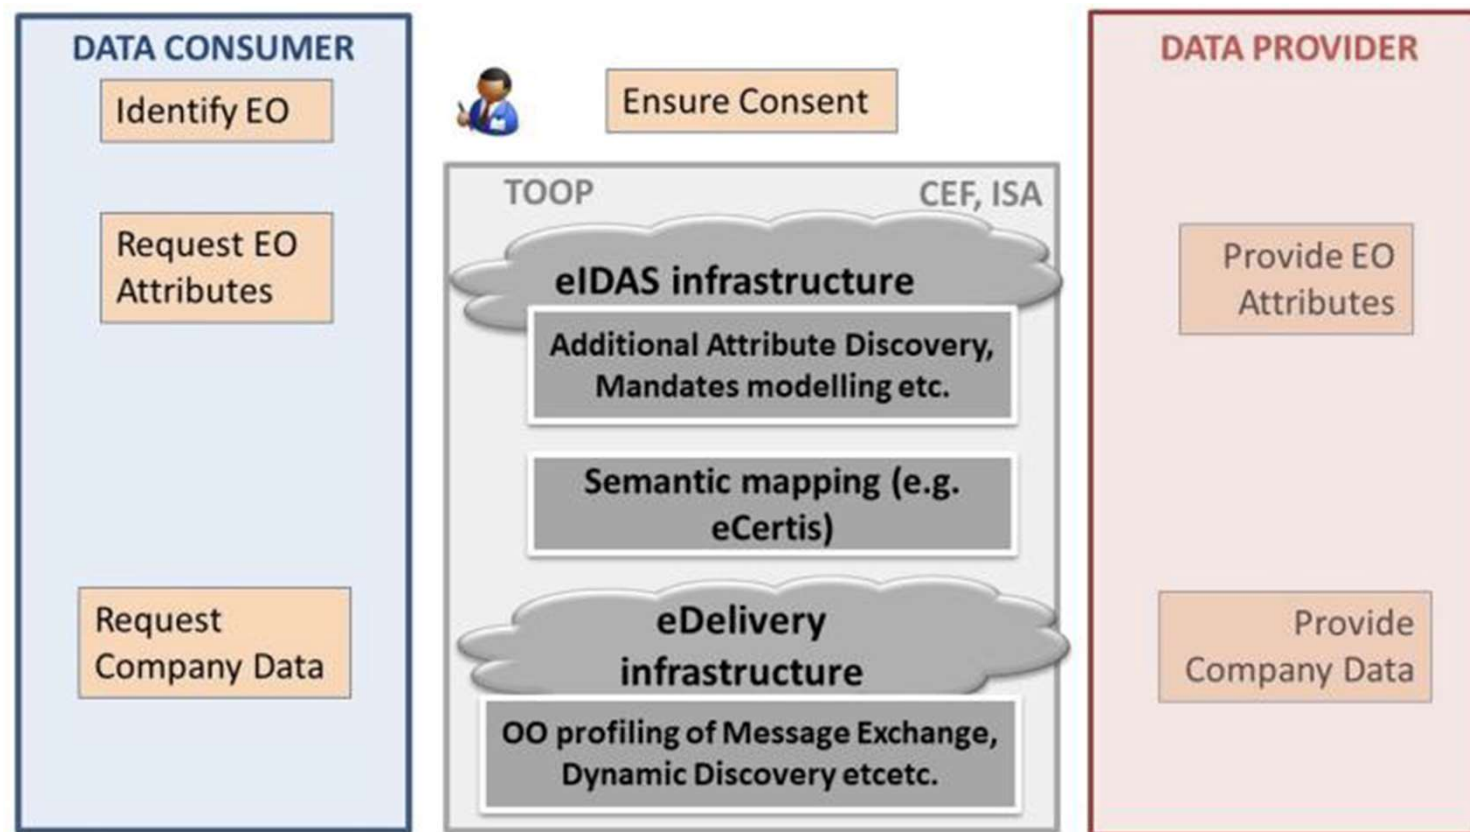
DATA CONSUMER

Identify EO

Request EO Attributes

Request Company Data

Ensure Consent

TOOP

CEF, ISA

eIDAS infrastructure

Additional Attribute Discovery, Mandates modelling etc.

Semantic mapping (e.g. eCertis)

eDelivery infrastructure

OO profiling of Message Exchange, Dynamic Discovery etcetc.

DATA PROVIDER

Provide EO Attributes

Provide Company Data